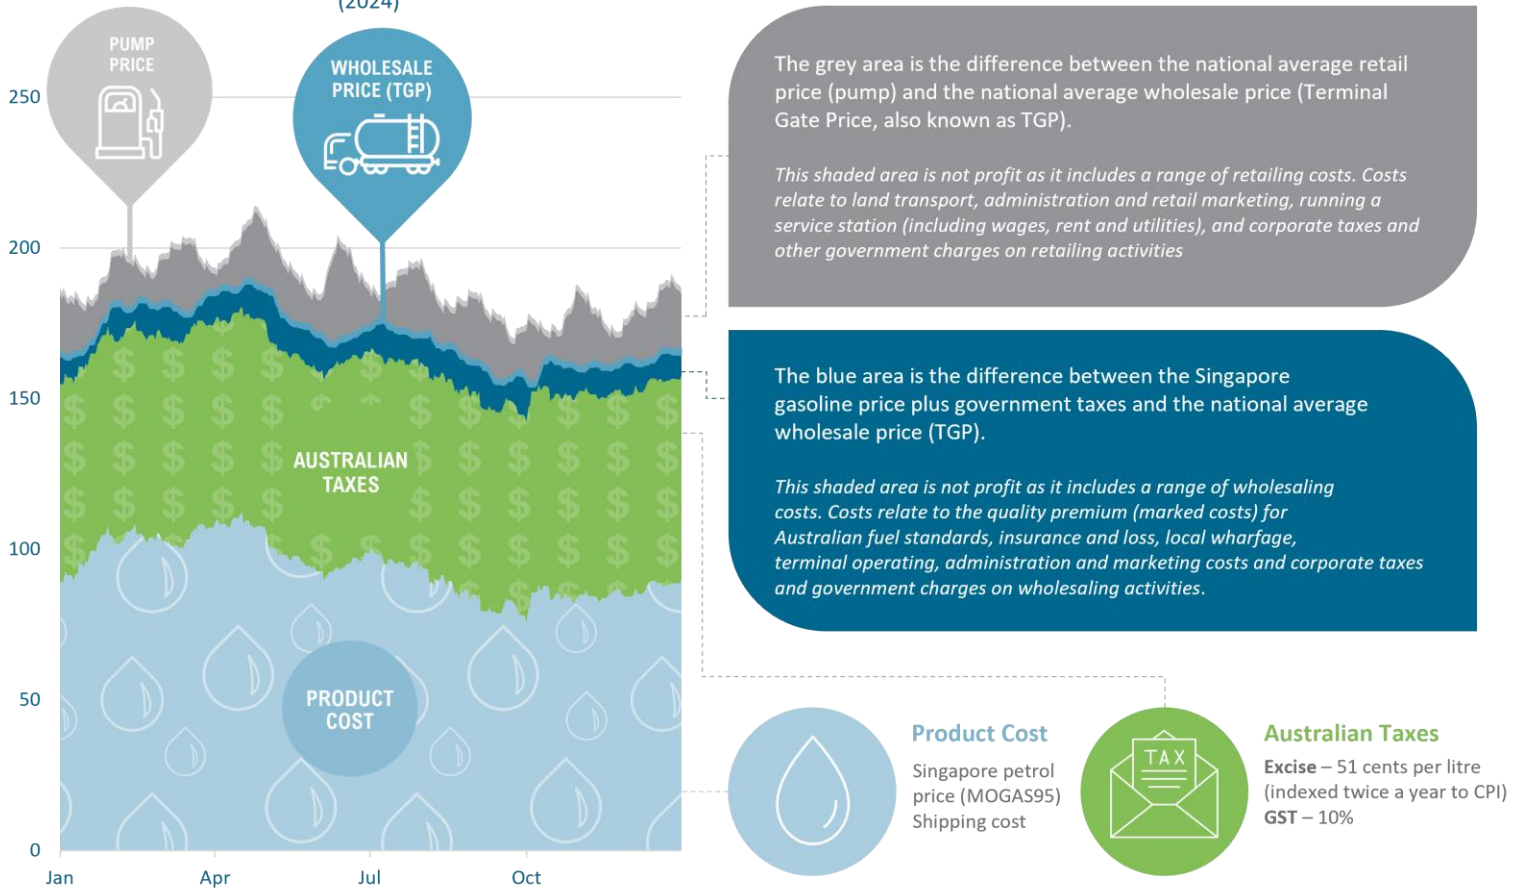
(2024)

PUMP PRICE

WHOLESALE PRICE (TGP)

250

200

150

100

50

0

AUSTRALIAN TAXES

PRODUCT COST

Jan Apr Jul Oct

The grey area is the difference between the national average retail price (pump) and the national average wholesale price (Terminal Gate Price, also known as TGP).

This shaded area is not profit as it includes a range of retailing costs. Costs relate to land transport, administration and retail marketing, running a service station (including wages, rent and utilities), and corporate taxes and other government charges on retailing activities

The blue area is the difference between the Singapore gasoline price plus government taxes and the national average wholesale price (TGP).

This shaded area is not profit as it includes a range of wholesaling costs. Costs relate to the quality premium (marked costs) for Australian fuel standards, insurance and loss, local wharfage, terminal operating, administration and marketing costs and corporate taxes and government charges on wholesaling activities.

Product Cost

Singapore petrol price (MOGAS95)
Shipping cost

TAX

Australian Taxes

Excise – 51 cents per litre (indexed twice a year to CPI)
GST – 10%